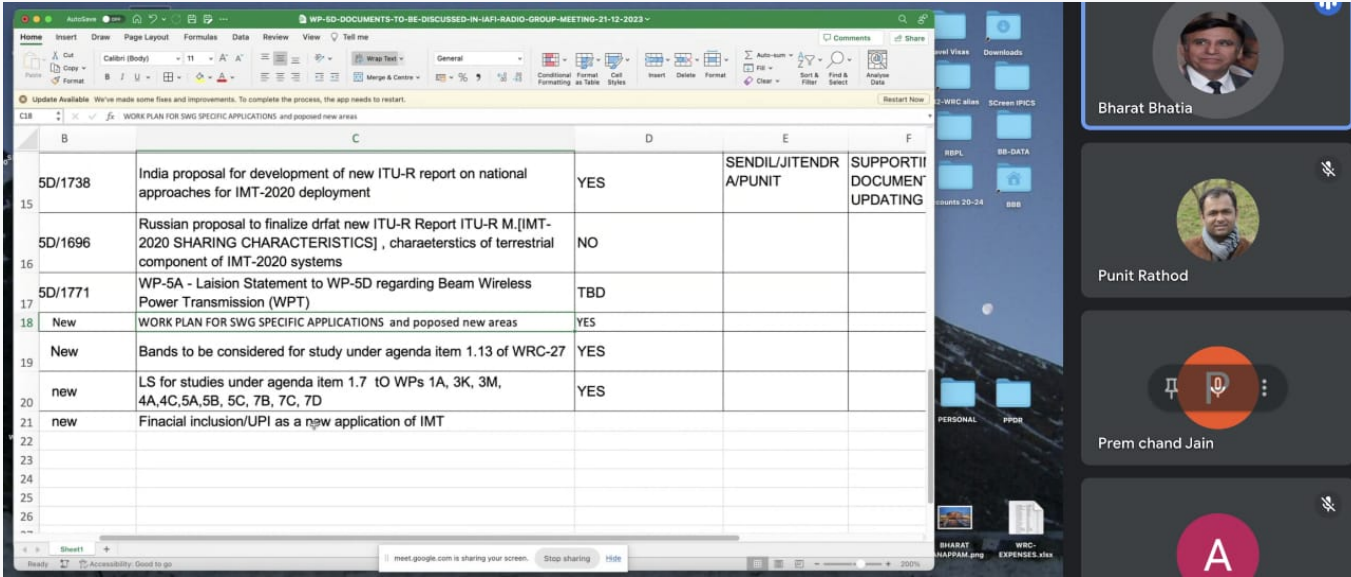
AutoSave OFF WP-5D-DOCUMENTS-TO-BE-DISCUSSED-IN-IAFI-RADIO-GROUP-MEETING-21-12-2023

Home Insert Draw Page Layout Formulas Data Review View Tell me Comments Share

Cut Copy Format Paste Calibri (Body) 11 Wrap Text General Merge & Centre Conditional Formatting Format as Table Cell Styles Insert Delete Format Auto-sum Fill Clear Sort & Filter Find & Select Analyse Data

Update Available We've made some fixes and improvements. To complete the process, the app needs to restart. Restart Now

C18 WORK PLAN FOR SWG SPECIFIC APPLICATIONS and poposed new areas

| | B | C | D | E | F |
|---|---|---|---|---|---|
| 15 | 5D/1738 | India proposal for development of new ITU-R report on national approaches for IMT-2020 deployment | YES | SENDIL/JITENDRA/PUNIT | SUPPORTI DOCUMENT UPDATING |
| 16 | 5D/1696 | Russian proposal to finalize drfat new ITU-R Report ITU-R M.[IMT-2020 SHARING CHARACTERSTICS] , charaeterstics of terrestrial component of IMT-2020 systems | NO | | |
| 17 | 5D/1771 | WP-5A - Laision Statement to WP-5D regarding Beam Wireless Power Transmission (WPT) | TBD | | |
| 18 | New | WORK PLAN FOR SWG SPECIFIC APPLICATIONS and poposed new areas | YES | | |
| 19 | New | Bands to be considered for study under agenda item 1.13 of WRC-27 | YES | | |
| 20 | new | LS for studies under agenda item 1.7 tO WPs 1A, 3K, 3M, 4A,4C,5A,5B, 5C, 7B, 7C, 7D | YES | | |
| 21 | new | Finacial inclusion/UPI as a new application of IMT | | | |
| 22 | | | | | |
| 23 | | | | | |
| 24 | | | | | |
| 25 | | | | | |
| 26 | | | | | |

Sheet1 +
Ready Accessibility: Good to go
meet.google.com is sharing your screen. Stop sharing Hide
200%

vel Visas Downloads 2-WRC alias SCreen IPICS RBPL BB-DATA counts 20-24 BBB PERSONAL PPDR BHARAT ANAPPAM.png WRC-EXPENSES.xlsx

Bharat Bhatia
Punit Rathod
P
Prem chand Jain
A